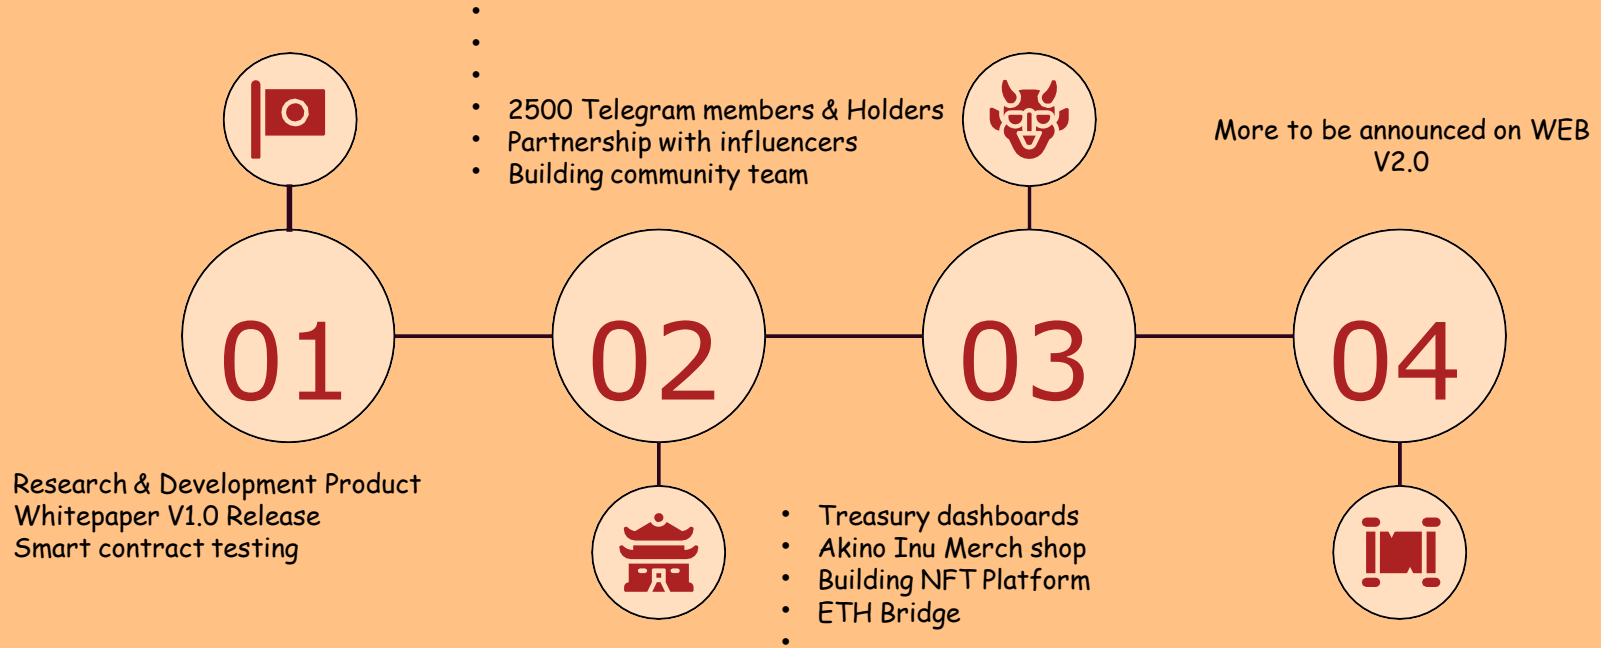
01

Research & Development Product
Whitepaper V1.0 Release
Smart contract testing

- 2500 Telegram members & Holders
- Partnership with influencers
- Building community team

02

03

- Treasury dashboards
- Akino Inu Merch shop
- Building NFT Platform
- ETH Bridge

More to be announced on WEB V2.0

04